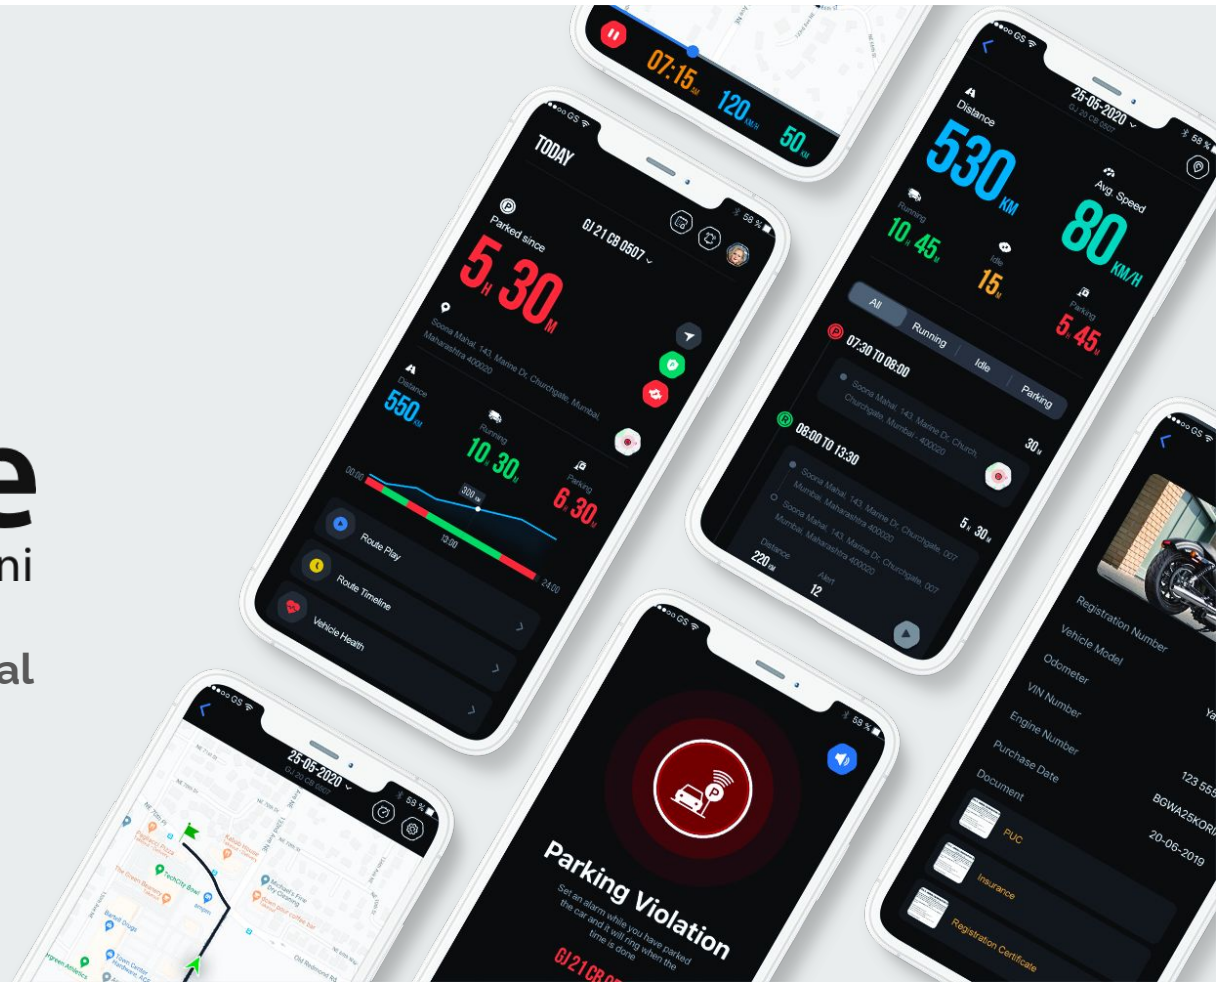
e
ni
al

07:15 AM
120 KM/H
50 KM

TODAY
58 %
GJ 21 CB 0507
Parked since
5 H 30 M
Soona Mahal, 143, Marine Dr, Churchgate, Mumbai, Maharashtra 400020
Distance
550 KM
Running
10 H 30 M
Parking
6 H 30 M
00:00
300 KM
13:00
24:00
Route Play
Route Timeline
Vehicle Health

25-05-2020
GJ 20 CB 0507
58 %
Distance
530 KM
Avg. Speed
80 KM/H
Running
10 H 45 M
Idle
15 M
Parking
5 H 45 M
All
Running
Idle
Parking
07:30 TO 08:00
Soona Mahal, 143, Marine Dr, Church Churchgate, Mumbai - 400020
30 M
08:00 TO 13:30
Soona Mahal, 143, Marine Dr, Churchgate, 007 Mumbai, Maharashtra 400020
Soona Mahal, 143, Marine Dr, Churchgate, 007 Mumbai, Maharashtra 400020
5 H 30 M
Distance
220 KM
Alert
12

Registration Number
Vehicle Model
Odometer
VIN Number
Engine Number
Purchase Date
Document
PUC
Insurance
Registration Certificate
Ya
123 555
BGWA25KOR
20-06-2019

25-05-2020
GJ 20 CB 0507
58 %

58 %
Parking Violation
Set an alarm while you have parked the car and it will ring when the time is done
GJ 21 CB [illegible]